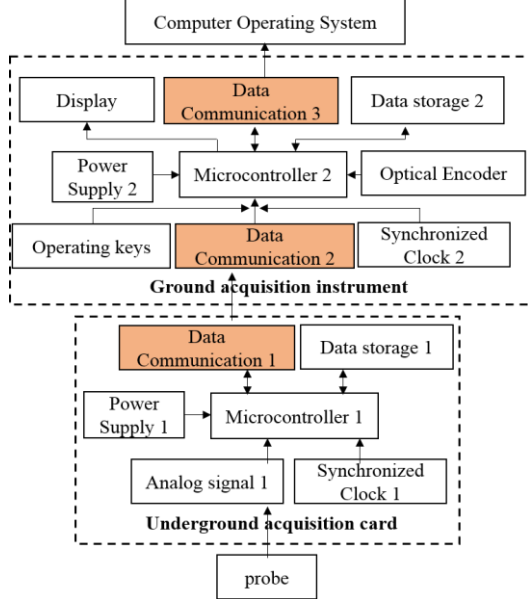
Computer Operating System

Display

Data Communication 3

Data storage 2

Power Supply 2

Microcontroller 2

Optical Encoder

Operating keys

Data Communication 2

Synchronized Clock 2

Ground acquisition instrument

Data Communication 1

Data storage 1

Power Supply 1

Microcontroller 1

Analog signal 1

Synchronized Clock 1

Underground acquisition card

probe